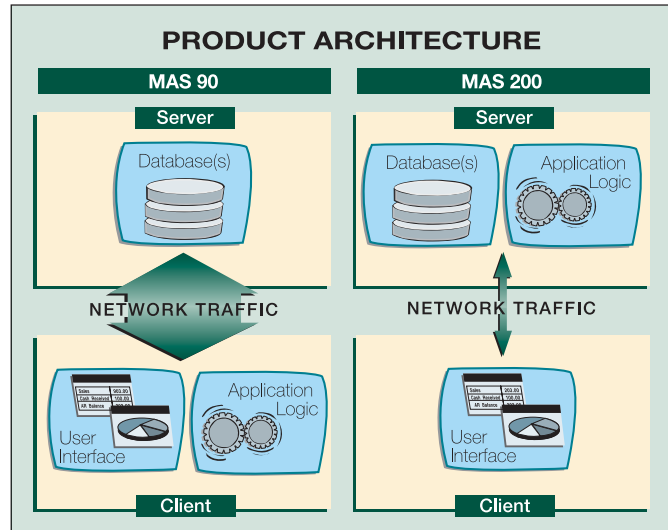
PRODUCT ARCHITECTURE

MAS 90

Server

Database(s)

NETWORK TRAFFIC

Sales 903.00
Cash Received 108.00
AR Balance

User Interface

Application Logic

Client

MAS 200

Server

Database(s)

Application Logic

NETWORK TRAFFIC

Sales 203.00
Cash Received 108.00
AR Balance

User Interface

Client